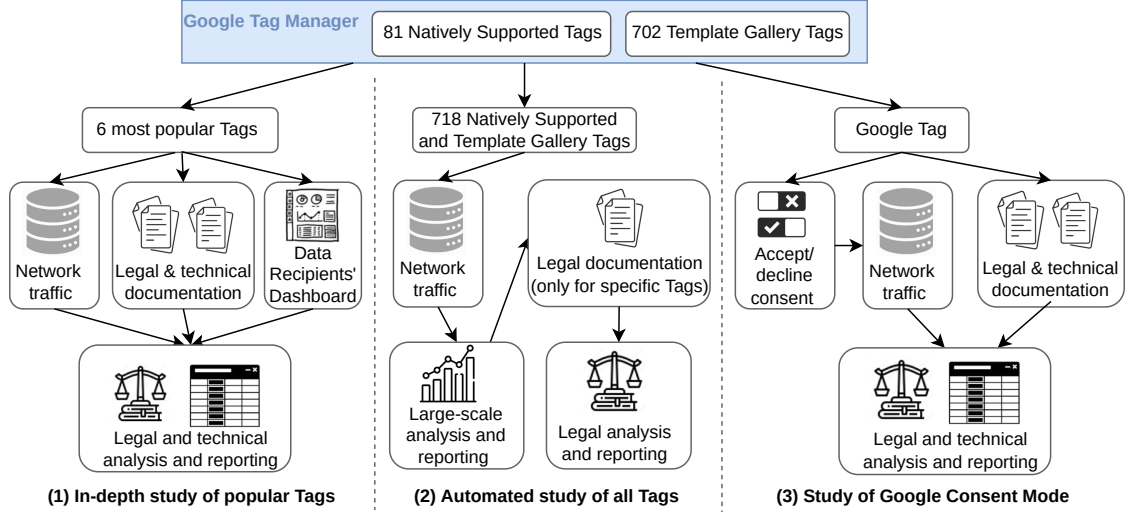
Google Tag Manager

81 Natively Supported Tags

702 Template Gallery Tags

6 most popular Tags

Network traffic

Legal & technical documentation

Data Recipients' Dashboard

Legal and technical analysis and reporting

(1) In-depth study of popular Tags

718 Natively Supported and Template Gallery Tags

Network traffic

Legal documentation (only for specific Tags)

Large-scale analysis and reporting

Legal analysis and reporting

(2) Automated study of all Tags

Google Tag

Accept/ decline consent

Network traffic

Legal & technical documentation

Legal and technical analysis and reporting

(3) Study of Google Consent Mode